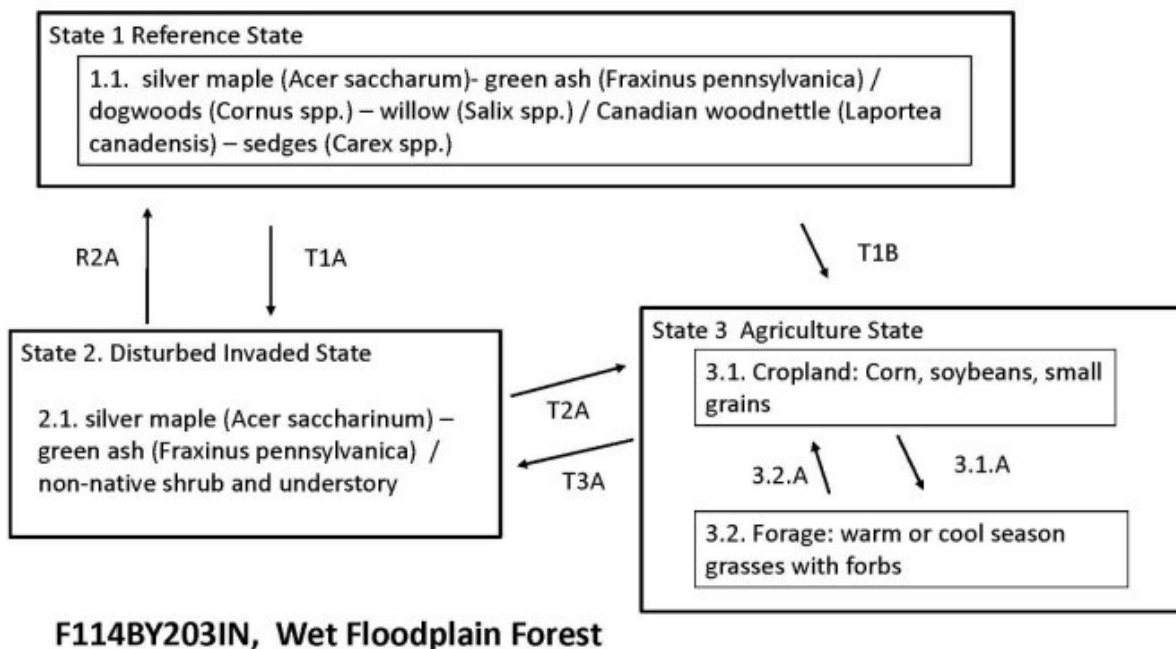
State 1 Reference State

1.1. silver maple (Acer saccharum)- green ash (Fraxinus pennsylvanica) / dogwoods (Cornus spp.) – willow (Salix spp.) / Canadian woodnettle (Laportea canadensis) – sedges (Carex spp.)

R2A

T1A

T1B

State 2. Disturbed Invaded State

2.1. silver maple (Acer saccharinum) – green ash (Fraxinus pennsylvanica) / non-native shrub and understory

T2A

T3A

State 3 Agriculture State

3.1. Cropland: Corn, soybeans, small grains

3.2.A

3.1.A

3.2. Forage: warm or cool season grasses with forbs

F114BY203IN, Wet Floodplain Forest